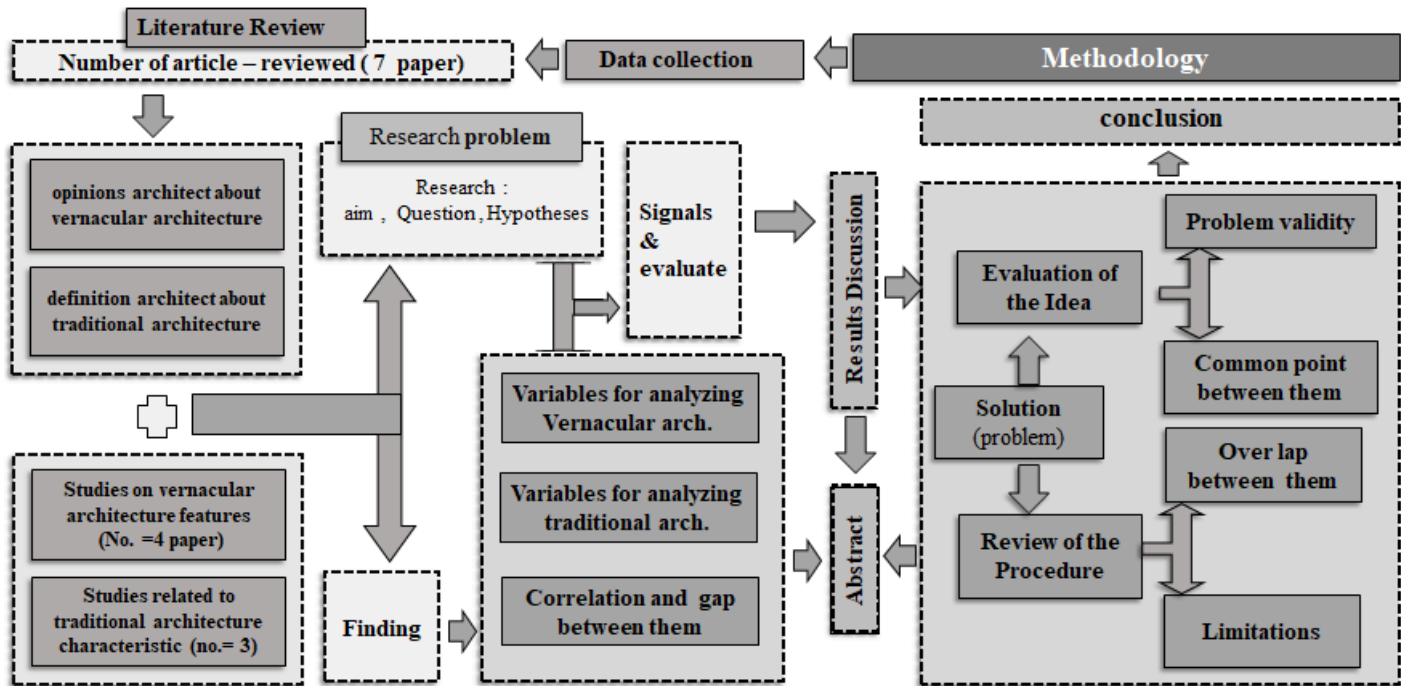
Methodology

Data collection

Literature Review

Number of article – reviewed ( 7 paper)

opinions architect about vernacular architecture

definition architect about traditional architecture

Studies on vernacular architecture features (No. =4 paper)

Studies related to traditional architecture characteristic (no.= 3)

Research problem

Research : aim , Question, Hypotheses

Finding

Signals & evaluate

Variables for analyzing Vernacular arch.

Variables for analyzing traditional arch.

Correlation and gap between them

Results Discussion

Abstract

conclusion

Evaluation of the Idea

Problem validity

Common point between them

Solution (problem)

Over lap between them

Review of the Procedure

Limitations